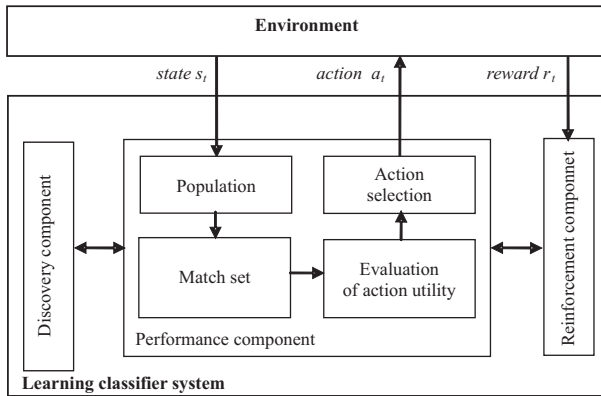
Environment

state $s_t$

action $a_t$

reward $r_t$

Discovery component

Population

Action selection

Match set

Evaluation of action utility

Performance component

Reinforcement componnet

Learning classifier system